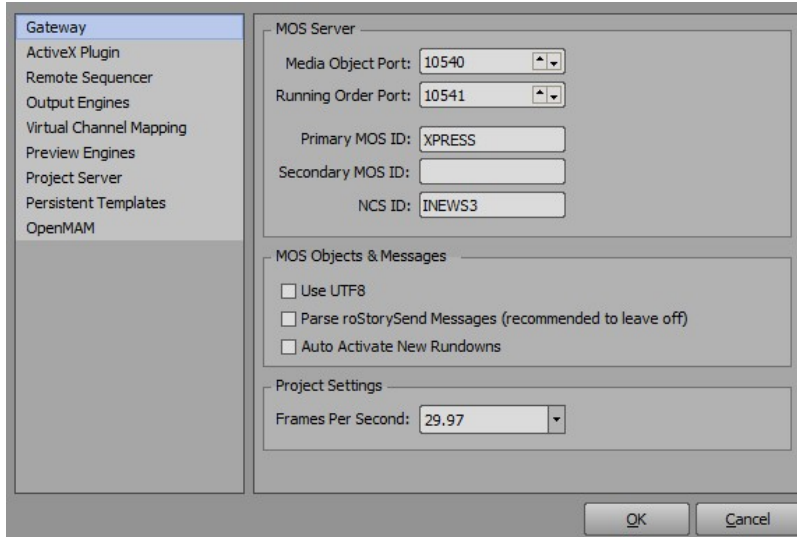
Gateway
ActiveX Plugin
Remote Sequencer
Output Engines
Virtual Channel Mapping
Preview Engines
Project Server
Persistent Templates
OpenMAM

MOS Server

Media Object Port: 10540

Running Order Port: 10541

Primary MOS ID: XPRESS

Secondary MOS ID:

NCS ID: INEWS3

MOS Objects & Messages

Use UTF8

Parse roStorySend Messages (recommended to leave off)

Auto Activate New Rundowns

Project Settings

Frames Per Second: 29.97

OK

Cancel